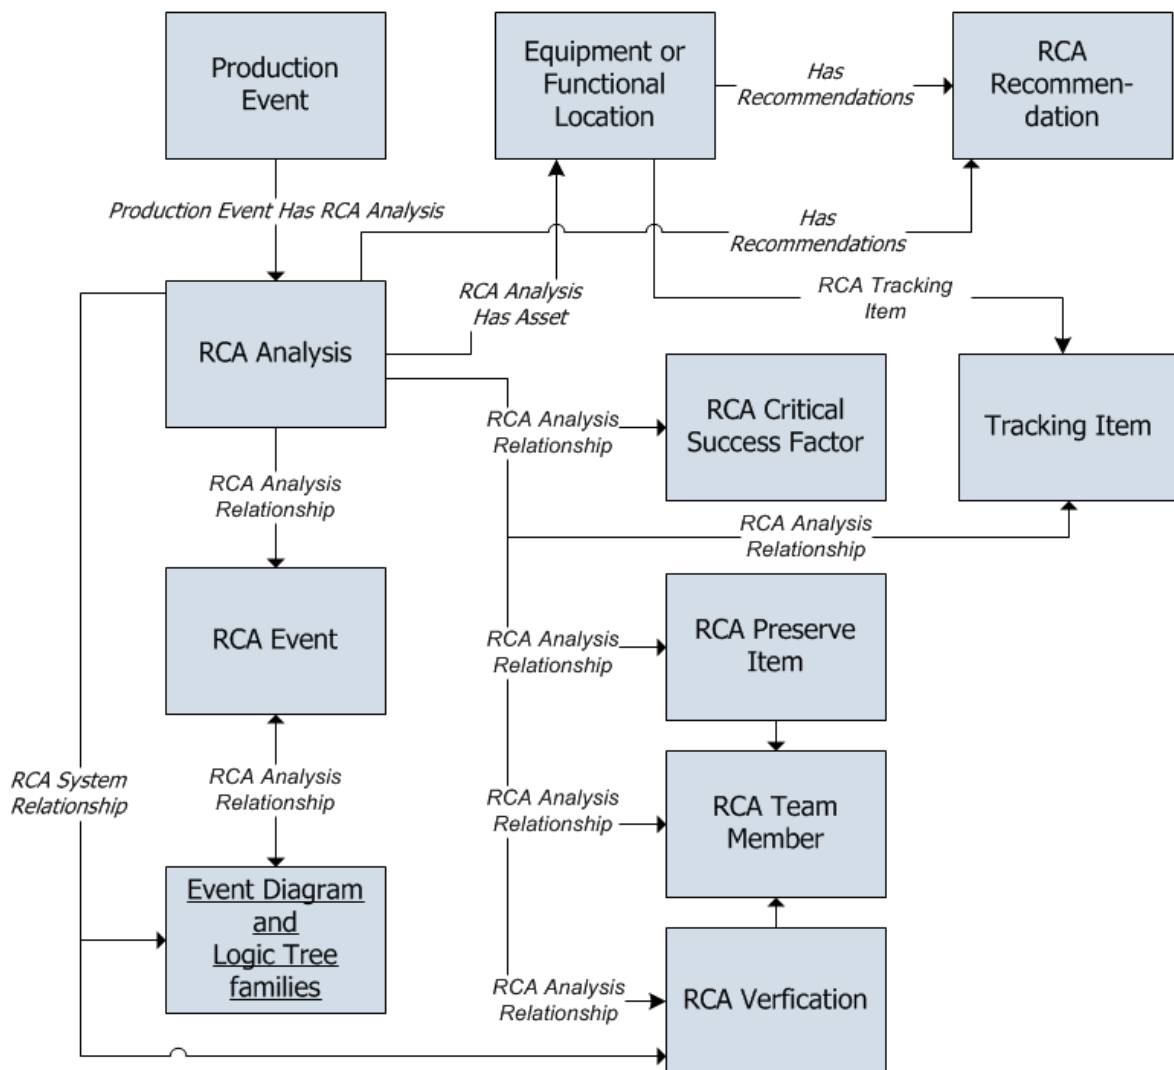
Production Event

Equipment or Functional Location

Has Recommendations

RCA Recommendation

Production Event Has RCA Analysis

Has Recommendations

RCA Tracking Item

RCA Analysis Has Asset

RCA Analysis

RCA Analysis Relationship

RCA Critical Success Factor

Tracking Item

RCA Analysis Relationship

RCA Analysis Relationship

RCA Event

RCA Analysis Relationship

RCA Preserve Item

RCA System Relationship

RCA Analysis Relationship

RCA Analysis Relationship

RCA Team Member

Event Diagram and Logic Tree families

RCA Analysis Relationship

RCA Verfication